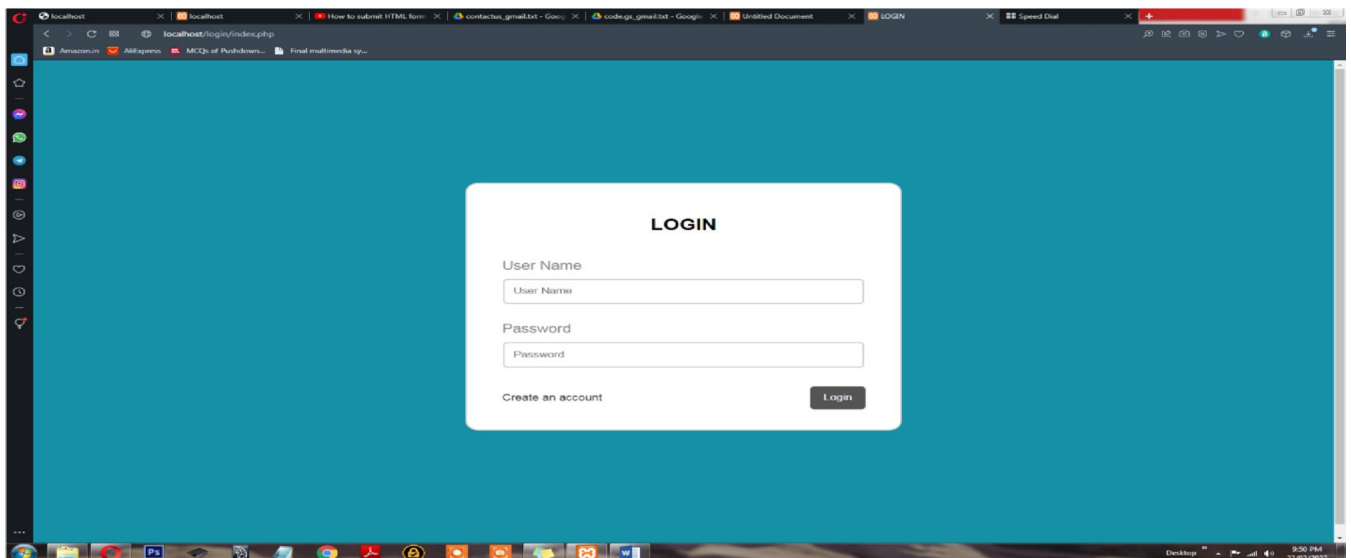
localhost
localhost
How to submit HTML form
contactus_gmail.txt - Goog
code.gs_gmail.txt - Google
Untitled Document
LOGIN
Speed Dial

localhost/login/index.php

Amazon.in AliExpress MCQs of Pushdown... Final multimedia sy...

LOGIN

User Name

User Name

Password

Password

Create an account

Login

Desktop

9:50 PM